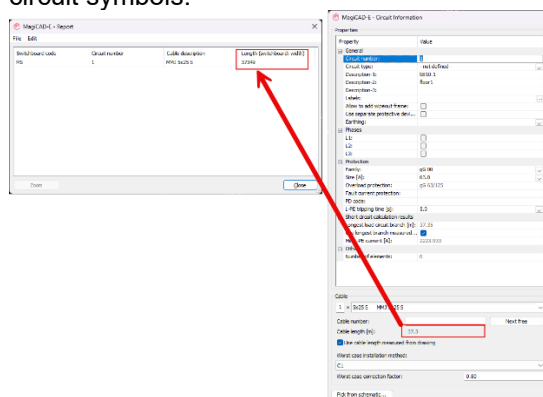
circuit symbols.

MagiCAD-E - Report
File Edit

| Switchboard code | Circuit number | Cable description | Length (switchboard -> cabl.) |
|---|---|---|---|
| RS | 1 | MMJ 5x25 S | 37340 |

Zoom
Close

MagiCAD-E - Circuit Information
Properties

| Property | Value |
|---|---|
| General | |
| Circuit number: | 1 |
| Circuit type: | not defined |
| Description 1: | SBIO 1 |
| Description 2: | floor1 |
| Description 3: | |
| Labels: | |
| Allow to add sideout frame: | |
| Use separate protective dev...: | |
| Earthing: | |
| Phases | |
| L1: | |
| L2: | |
| L3: | |
| Protection | |
| Family: | gG 00 |
| Size [A]: | 63.0 |
| Overload protection: | gG 63/125 |
| Fault current protection: | |
| PE code: | |
| L-PE tripping time [s]: | 5.0 |
| Short circuit calculation results | |
| Longest load circuit branch [m]: | 37.35 |
| Use longest branch measured...: | |
| Min. SC current [kA]: | 2223.933 |
| Other | |
| Number of elements: | 0 |

Cable:
1 x 5x25 S MMJ 5x25 S
Cable number:
Next free
Cable length [m]:
37.5
Use cable length measured from drawing
Worst case installation method:
C:
Worst case correction factor:
0.80
Pick from schematic...